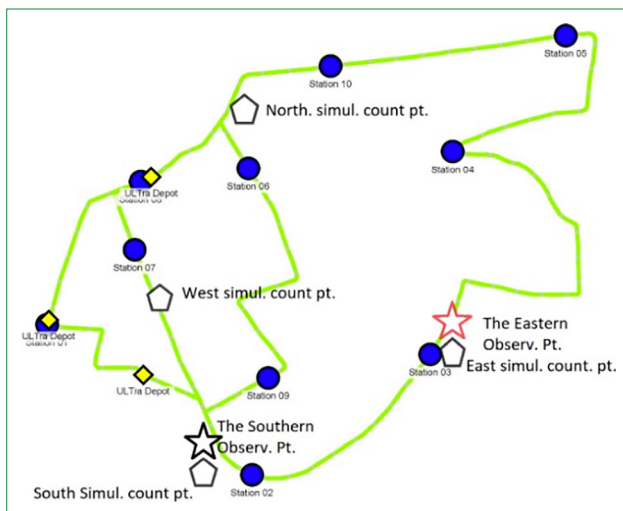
Station 05
Station 10
North. simul. count pt.
Station 04
ULTra Depot
Station 08
Station 06
Station 07
West simul. count pt.
ULTra Depot
Station 01
The Eastern Observ. Pt.
Station 03
East simul. count. pt.
ULTra Depot
Station 09
The Southern Observ. Pt.
South Simul. count pt.
Station 02